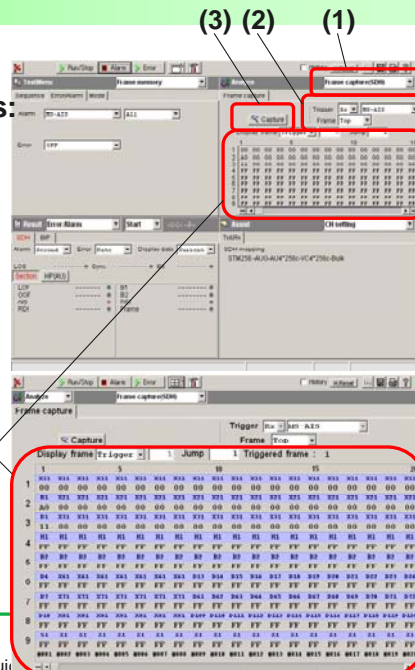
(3) (2) (1)

Run/Stop Alarm Error

TestMenu Frame memory

Sequence Error/Alarm Mode

Alarm MS-AIS All

Error OFF

Analyze Frame capture(SDH)

Frame capture

Capture

Trigger Rx MS-AIS

Frame Top

Result Error/Alarm Start

SDH WP

Alarm Error Display data

Section HP(AU)

LOF OOF RS RDI

B1 B2 B3

Round CH setting

TxMx

SDH mapping

STM256-AUG-AU4*256c-VC4*256c-Bulk

Run/Stop Alarm Error

Analyze Frame capture(SDH)

History Reset

Frame capture

Capture

Trigger Rx MS-AIS

Frame Top

Display frame Trigger 1 Jump 1 Triggered frame : 1

| | 1 | 5 | 10 | 15 | 20 |
|---|---|---|---|---|---|
| 1 | 00 00 00 00 | 00 00 00 00 00 | 00 00 00 00 00 | 00 00 00 00 00 | 00 |
| 2 | 00 00 00 00 | 00 00 00 00 00 | 00 00 00 00 00 | 00 00 00 00 00 | 00 |
| 3 | 00 00 00 00 | 00 00 00 00 00 | 00 00 00 00 00 | 00 00 00 00 00 | 00 |
| 4 | FF FF FF FF | FF FF FF FF FF | FF FF FF FF FF | FF FF FF FF FF | FF |
| 5 | FF FF FF FF | FF FF FF FF FF | FF FF FF FF FF | FF FF FF FF FF | FF |
| 6 | FF FF FF FF | FF FF FF FF FF | FF FF FF FF FF | FF FF FF FF FF | FF |
| 7 | FF FF FF FF | FF FF FF FF FF | FF FF FF FF FF | FF FF FF FF FF | FF |
| 8 | FF FF FF FF | FF FF FF FF FF | FF FF FF FF FF | FF FF FF FF FF | FF |
| 9 | FF FF FF FF | FF FF FF FF FF | FF FF FF FF FF | FF FF FF FF FF | FF |